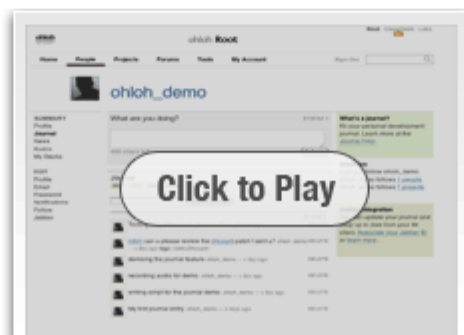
ohloh

ohloh Root

Home People Projects Forums Tools My Account

ohloh_demo

SUMMARY
Profile
Journal
News
Kudos
My Stacks

EDIT
Profile
Email
Password
Notifications
Follow
Jabber

What are you doing?

What's a journal?

Click to Play

demoing the journal feature

recording audio for demo

writing script for the journal demo

My first journal entry